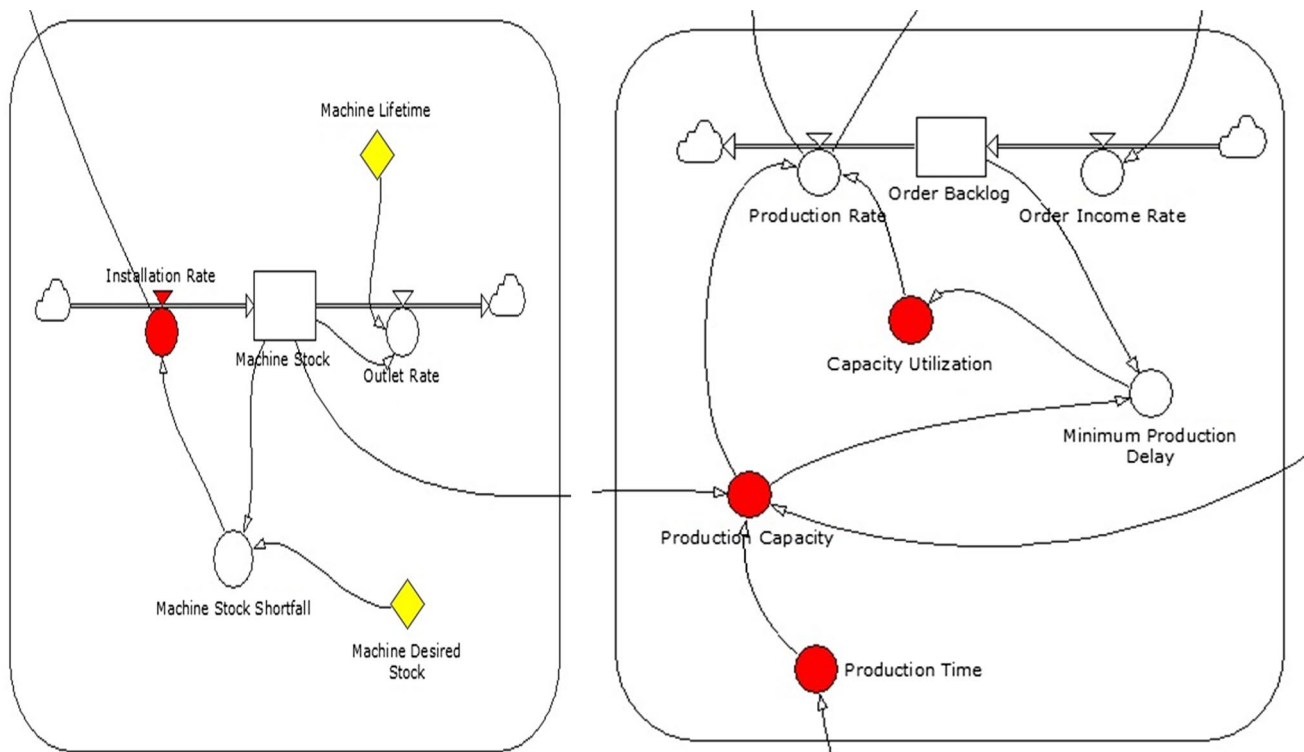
Machine Lifetime

Installation Rate

Machine Stock

Outlet Rate

Machine Stock Shortfall

Machine Desired Stock

Production Rate

Order Backlog

Order Income Rate

Capacity Utilization

Minimum Production Delay

Production Capacity

Production Time